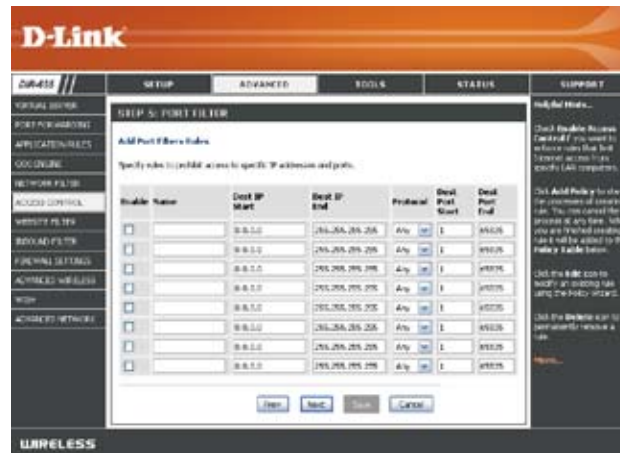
D-Link

DIR-655

SETUP | ADVANCED | TOOLS | STATUS | SUPPORT

VIRTUAL SERVER
PORT FORWARDING
APPLICATION RULES
QOS ENGINE
NETWORK FILTER
ACCESS CONTROL
WEBSITE FILTER
INBOUND FILTER
FIREWALL SETTINGS
ADVANCED WIRELESS
WISH
ADVANCED NETWORK

STEP 5: PORT FILTER

Add Port Filters Rules

Specify rules to prohibit access to specific IP addresses and ports.

| Enable | Name | Dest IP Start | Dest IP End | Protocol | Dest Port Start | Dest Port End |
|---|---|---|---|---|---|---|
| ☐ | | 0.0.0.0 | 255.255.255.255 | Any | 1 | 65535 |
| ☐ | | 0.0.0.0 | 255.255.255.255 | Any | 1 | 65535 |
| ☐ | | 0.0.0.0 | 255.255.255.255 | Any | 1 | 65535 |
| ☐ | | 0.0.0.0 | 255.255.255.255 | Any | 1 | 65535 |
| ☐ | | 0.0.0.0 | 255.255.255.255 | Any | 1 | 65535 |
| ☐ | | 0.0.0.0 | 255.255.255.255 | Any | 1 | 65535 |
| ☐ | | 0.0.0.0 | 255.255.255.255 | Any | 1 | 65535 |
| ☐ | | 0.0.0.0 | 255.255.255.255 | Any | 1 | 65535 |

Prev | Next | Save | Cancel

Helpful Hints...

Check Enable Access Control if you want to enforce rules that limit Internet access from specific LAN computers.

Click Add Policy to start the processes of creating a rule. You can cancel the process at any time. When you are finished creating a rule it will be added to the Policy Table below.

Click the Edit icon to modify an existing rule using the Policy Wizard.

Click the Delete icon to permanently remove a rule.

More...

WIRELESS